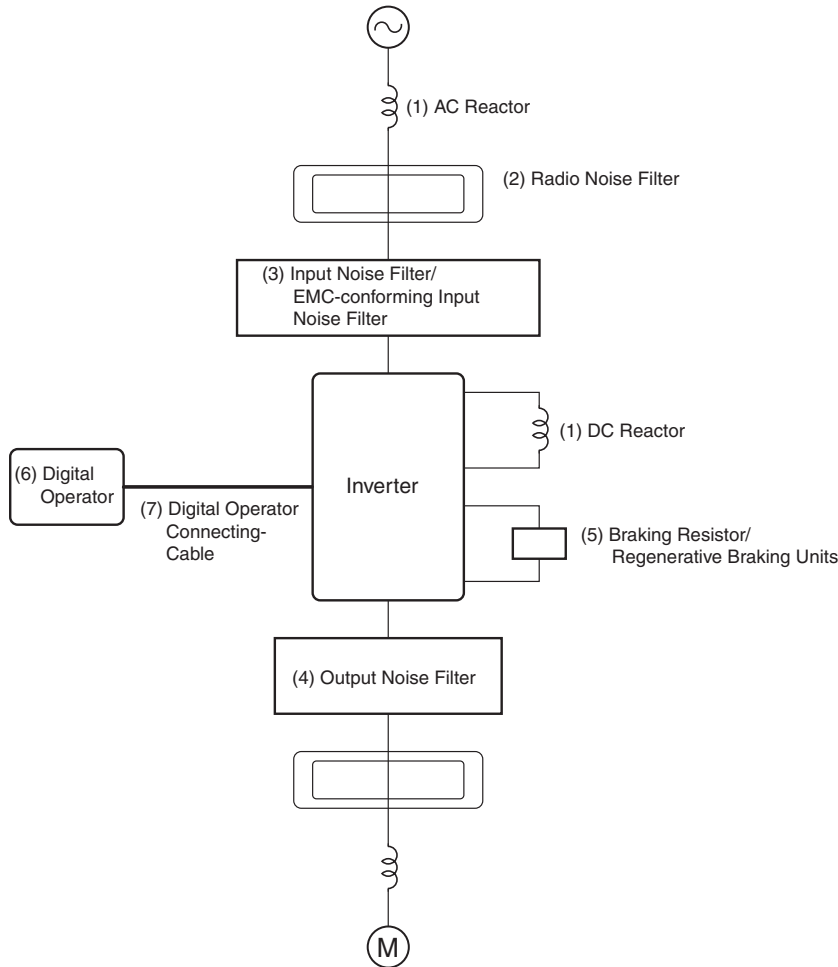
(1) AC Reactor

(2) Radio Noise Filter

(3) Input Noise Filter/ EMC-conforming Input Noise Filter

(1) DC Reactor

(6) Digital Operator

Inverter

(7) Digital Operator Connecting-Cable

(5) Braking Resistor/ Regenerative Braking Units

(4) Output Noise Filter

M